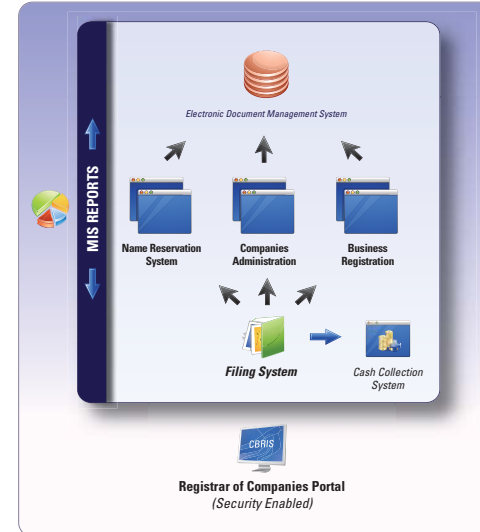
MIS REPORTS

Electronic Document Management System

Name Reservation System

Companies Administration

Business Registration

Filing System

Cash Collection System

CBRIS

Registrar of Companies Portal
(Security Enabled)